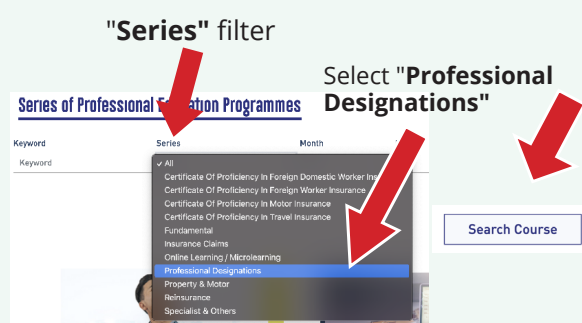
"**Series**" filter

Select "**Professional Designations**"

Series of Professional E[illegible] Programmes

Keyword

Keyword

Series

Month

✓ All
Certificate Of Proficiency In Foreign Domestic Worker Ins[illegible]
Certificate Of Proficiency In Foreign Worker Insurance
Certificate Of Proficiency In Motor Insurance
Certificate Of Proficiency In Travel Insurance
Fundamental
Insurance Claims
Online Learning / Microlearning
Professional Designations
Property & Motor
Reinsurance
Specialist & Others

Search Course